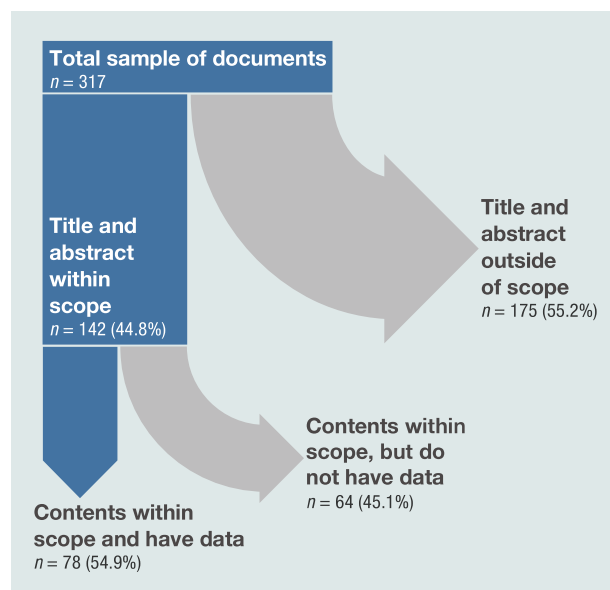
Total sample of documents
$n = 317$

Title and abstract within scope
$n = 142$ (44.8%)

Title and abstract outside of scope
$n = 175$ (55.2%)

Contents within scope, but do not have data
$n = 64$ (45.1%)

Contents within scope and have data
$n = 78$ (54.9%)